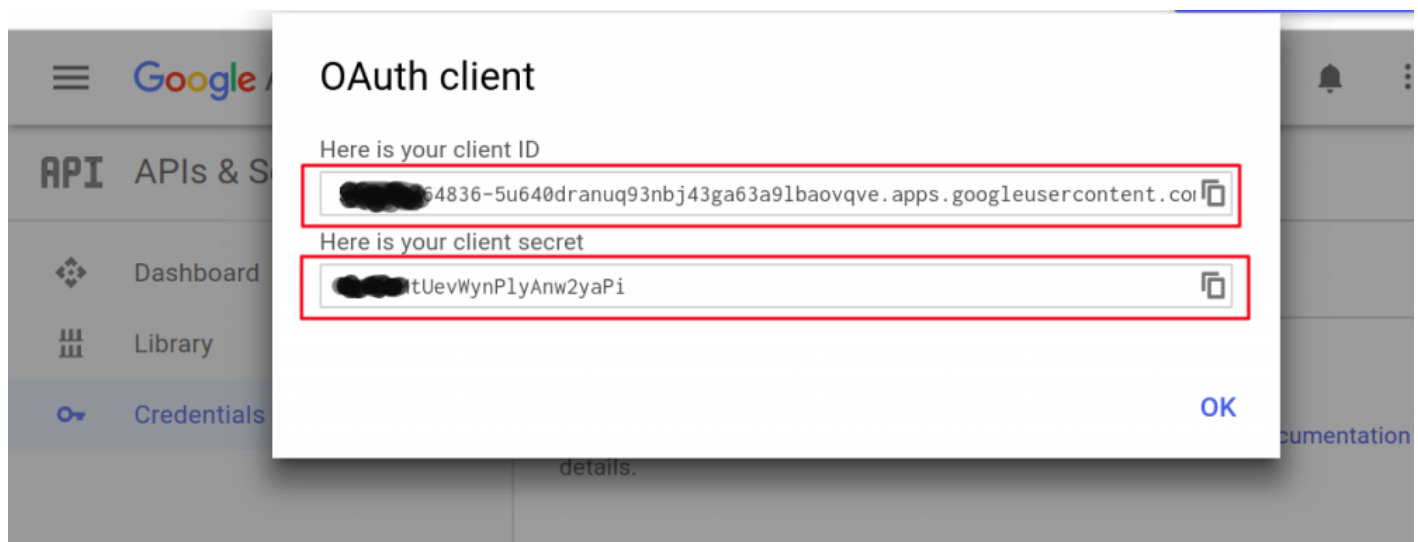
Google

API APIs & S

Dashboard

Library

Credentials

cumentation

details.

OAuth client

Here is your client ID

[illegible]64836-5u640dranuq93nbj43ga63a9lbaovqve.apps.googleusercontent.co

Here is your client secret

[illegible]tUevWynPlyAnw2yaPi

OK